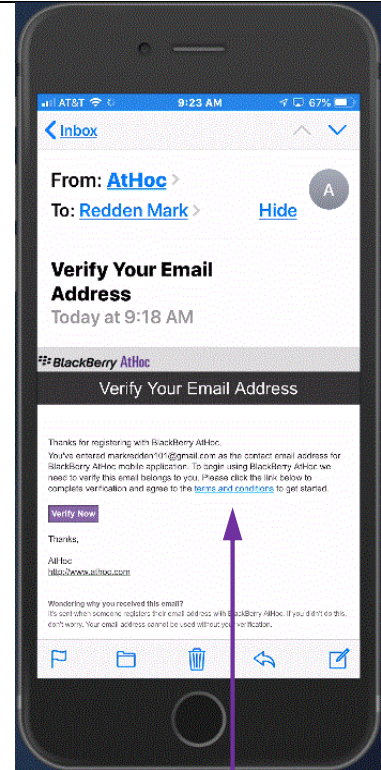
AT&T 9:23 AM 67%

Inbox

From: AtHoc
To: Redden Mark
Hide
A

Verify Your Email Address
Today at 9:18 AM

BlackBerry AtHoc
Verify Your Email Address

Thanks for registering with BlackBerry AtHoc.
You've entered markredden101@gmail.com as the contact email address for BlackBerry AtHoc mobile application. To begin using BlackBerry AtHoc we need to verify this email belongs to you. Please click the link below to complete verification and agree to the terms and conditions to get started.

Verify Now

Thanks,

AtHoc
http://www.athoc.com

Wondering why you received this email?
It's sent when someone registers their email address with BlackBerry AtHoc. If you didn't do this, don't worry. Your email address cannot be used without your verification.